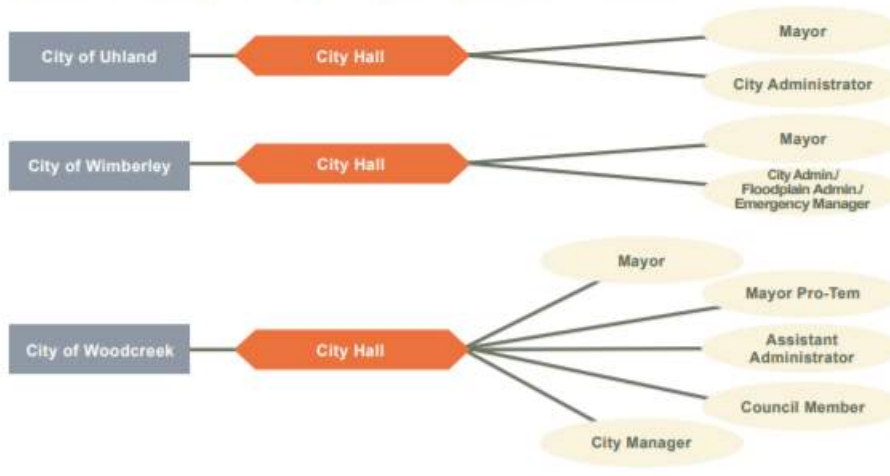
City of Uhland

City Hall

Mayor

City Administrator

City of Wimberley

City Hall

Mayor

City Admin./ Floodplain Admin./ Emergency Manager

City of Woodcreek

City Hall

Mayor

Mayor Pro-Tem

Assistant Administrator

Council Member

City Manager